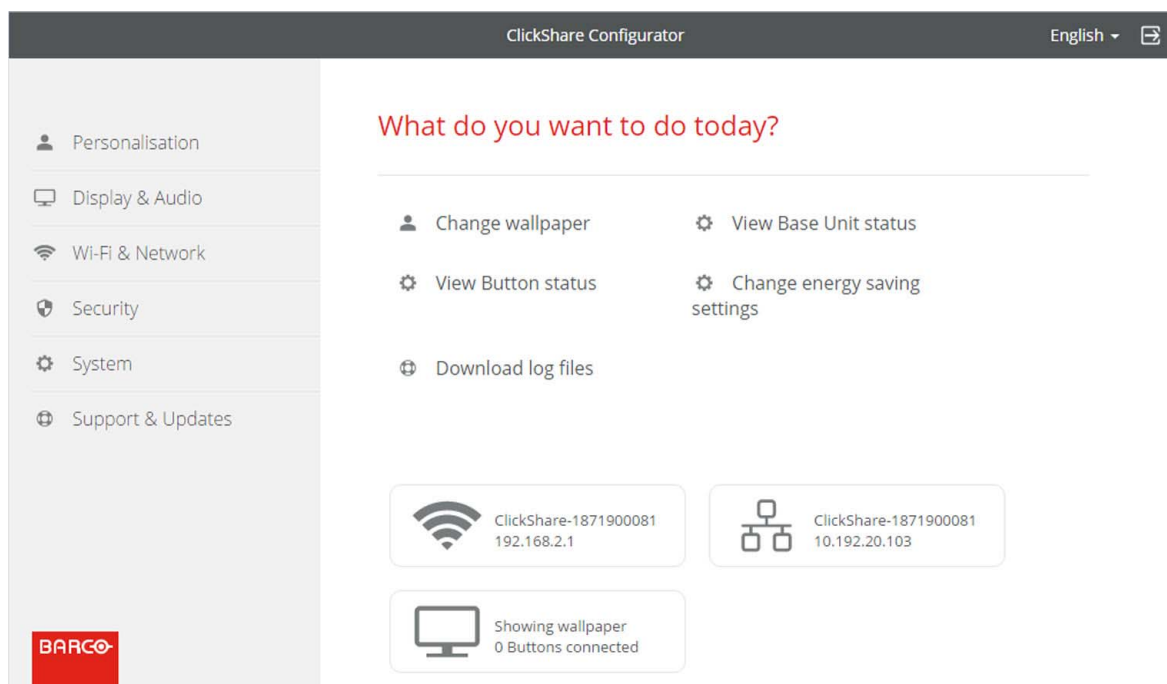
ClickShare Configurator

English

Personalisation

Display & Audio

Wi-Fi & Network

Security

System

Support & Updates

BARCO

What do you want to do today?

Change wallpaper

View Base Unit status

View Button status

Change energy saving settings

Download log files

ClickShare-1871900081
192.168.2.1

ClickShare-1871900081
10.192.20.103

Showing wallpaper
0 Buttons connected